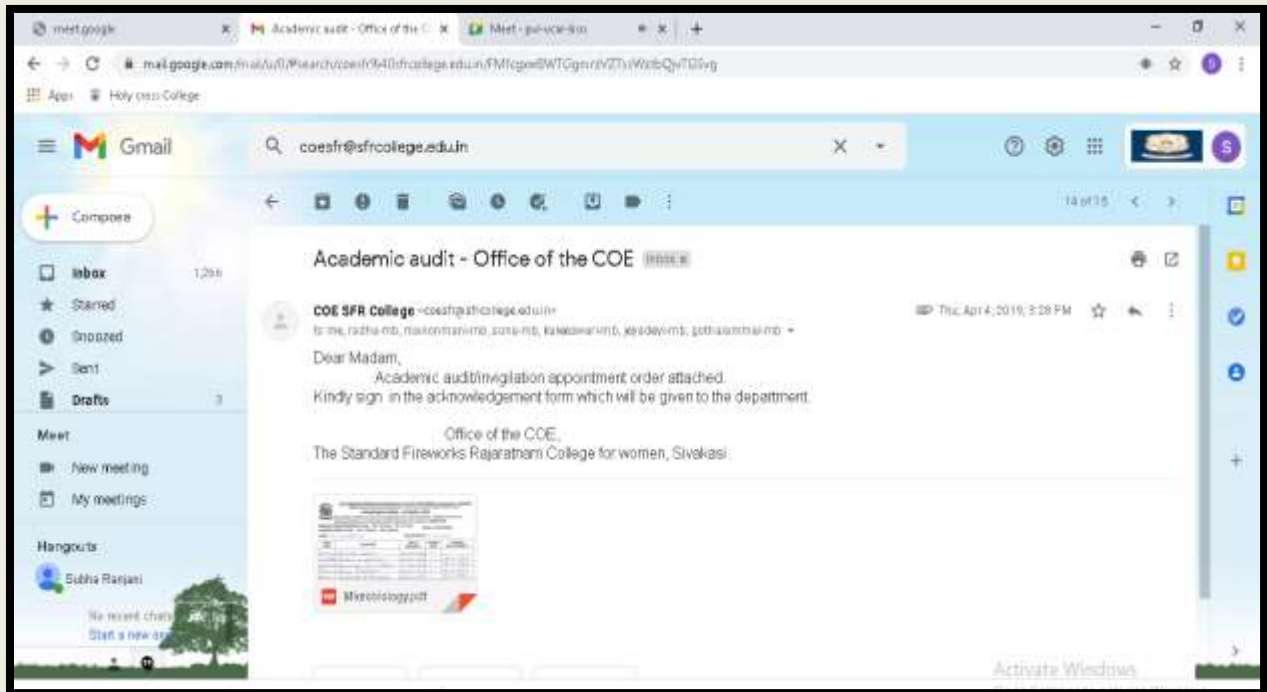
meet.google | Academic audit - Office of the C | Meet - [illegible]

mail.google.com/mail/u/0/#search/coesfr%40sfrcollege.edu.in/FMfcgxwBWTGgmrzVZTvWzlbQvTGlvg

Apps Holy cross College

Gmail

coesfr@sfrcollege.edu.in

Compose

Inbox 1,266
Starred
Snoozed
Sent
Drafts 3

Meet
New meeting
My meetings

Hangouts
Subha Ranjani

No recent chats
Start a new one

14 of 15

Academic audit - Office of the COE Inbox

COE SFR College <coesfr@sfrcollege.edu.in>
to me, radha-mb, manonmani-mb, sona-mb, kaleeswari-mb, jeyadevi-mb, pothiammal-mb

Thu, Apr 4, 2019, 3:28 PM

Dear Madam,
Academic audit/invigilation appointment order attached.
Kindly sign in the acknowledgement form which will be given to the department.

Office of the COE,
The Standard Fireworks Rajaratnam College for women, Sivakasi.

Microbiology.pdf

Activate Windows